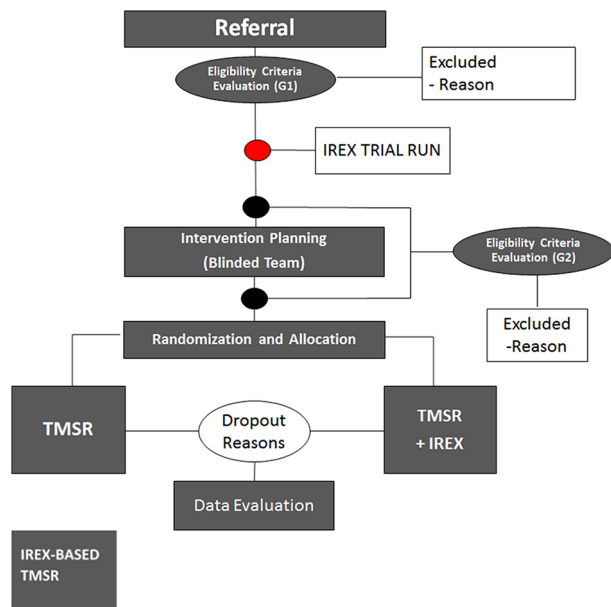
Referral

Eligibility Criteria Evaluation (G1)

Excluded
- Reason

IREX TRIAL RUN

Intervention Planning
(Blinded Team)

Eligibility Criteria Evaluation (G2)

Excluded
-Reason

Randomization and Allocation

TMSR

Dropout Reasons

TMSR
+ IREX

Data Evaluation

IREX-BASED TMSR